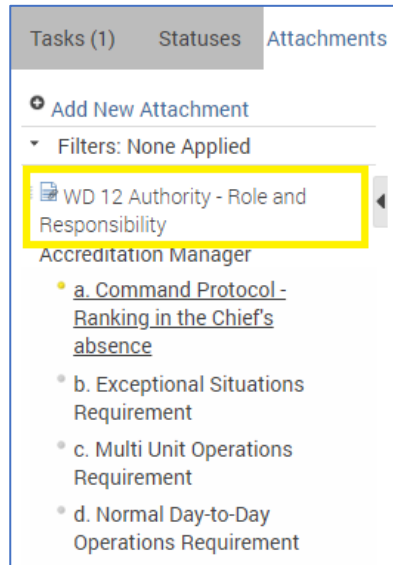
Tasks (1) Statuses Attachments

Add New Attachment

Filters: None Applied

WD 12 Authority - Role and Responsibility

Accreditation Manager

a. Command Protocol - Ranking in the Chief's absence

b. Exceptional Situations Requirement

c. Multi Unit Operations Requirement

d. Normal Day-to-Day Operations Requirement